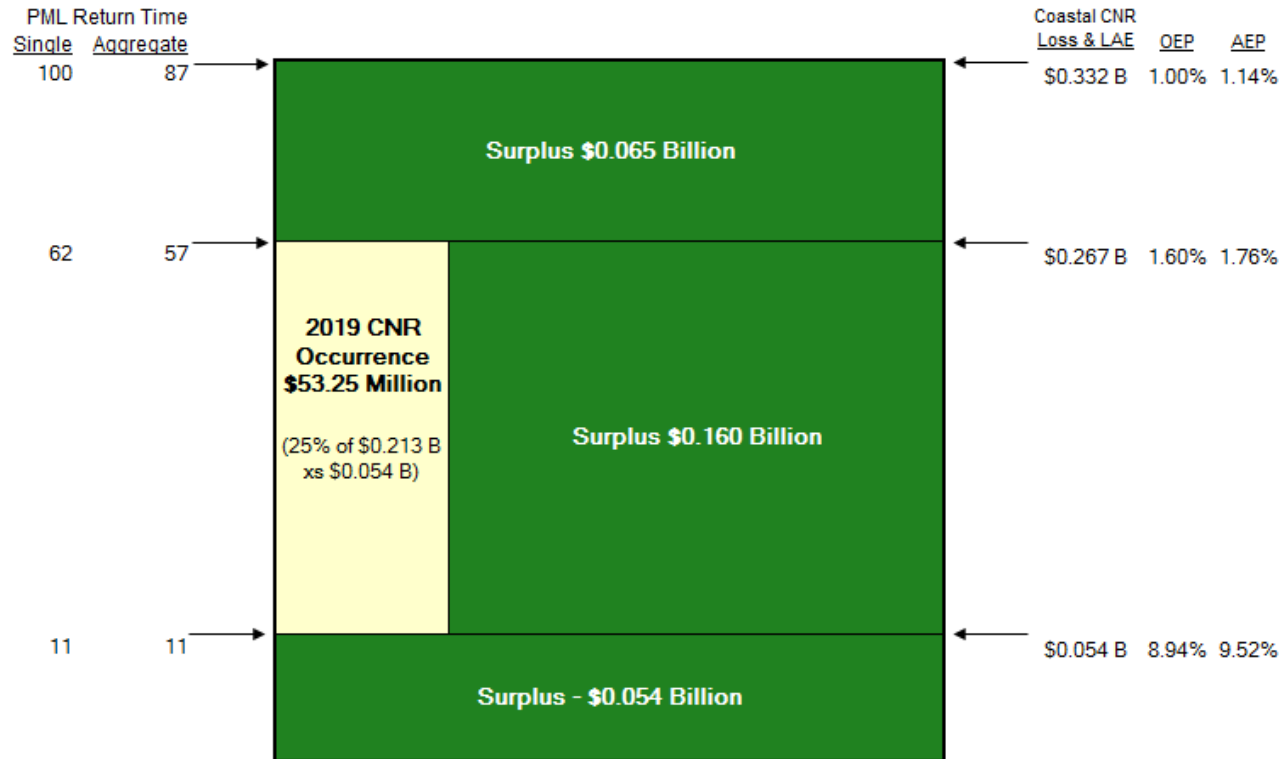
PML Return Time
Single Aggregate

Coastal CNR
Loss & LAE OEP AEP

100 87

$0.332 B 1.00% 1.14%

Surplus \$0.065 Billion

62 57

$0.267 B 1.60% 1.76%

2019 CNR Occurrence \$53.25 Million

(25% of \$0.213 B xs \$0.054 B)

Surplus \$0.160 Billion

11 11

$0.054 B 8.94% 9.52%

Surplus - \$0.054 Billion